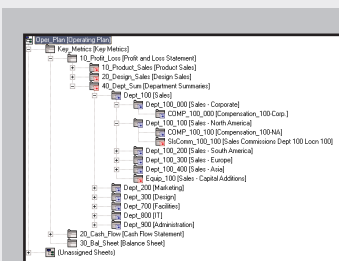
Oper_Plan [Operating Plan]
Key_Metrics [Key Metrics]
10_Profit_Loss [Profit and Loss Statement]
10_Product_Sales [Product Sales]
20_Design_Sales [Design Sales]
40_Dept_Sum [Department Summaries]
Dept_100 [Sales]
Dept_100_000 [Sales - Corporate]
COMP_100_000 [Compensation_100-Corp.]
Dept_100_100 [Sales - North America]
COMP_100_100 [Compensation_100-NA]
SlsComm_100_100 [Sales Commissions Dept 100 Locn 100]
Dept_100_200 [Sales - South America]
Dept_100_300 [Sales - Europe]
Dept_100_400 [Sales - Asia]
Equip_100 [Sales - Capital Additions]
Dept_200 [Marketing]
Dept_300 [Design]
Dept_700 [Facilities]
Dept_800 [IT]
Dept_900 [Administration]
20_Cash_Flow [Cash Flow Statement]
30_Bal_Sheet [Balance Sheet]
(Unassigned Sheets)